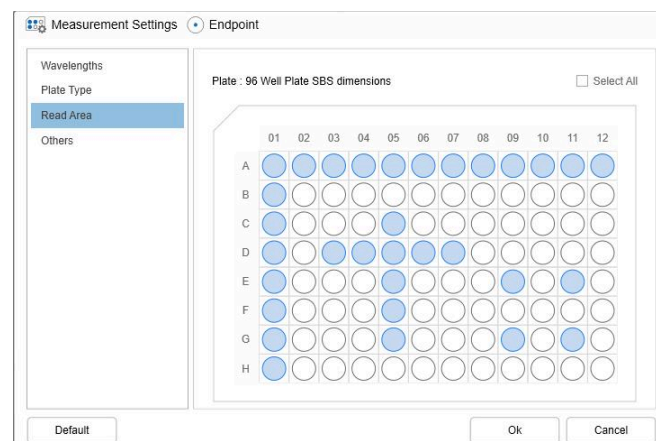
Measurement Settings Endpoint

Wavelengths
Plate Type
Read Area
Others

Plate : 96 Well Plate SBS dimensions

Select All

| | 01 | 02 | 03 | 04 | 05 | 06 | 07 | 08 | 09 | 10 | 11 | 12 |
|---|---|---|---|---|---|---|---|---|---|---|---|---|
| A | | | | | | | | | | | | |
| B | | | | | | | | | | | | |
| C | | | | | | | | | | | | |
| D | | | | | | | | | | | | |
| E | | | | | | | | | | | | |
| F | | | | | | | | | | | | |
| G | | | | | | | | | | | | |
| H | | | | | | | | | | | | |

Default

Ok

Cancel